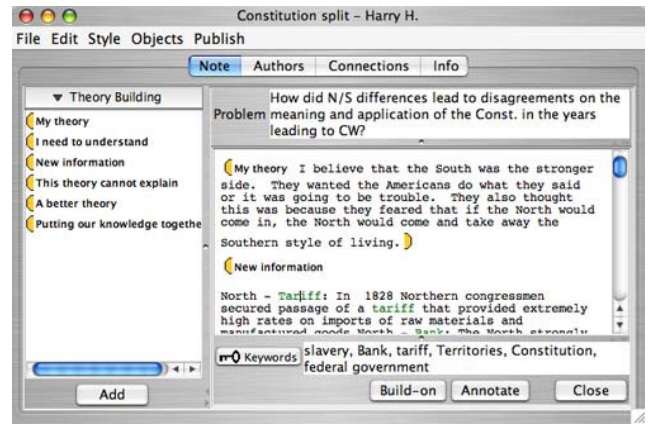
Constitution split – Harry H.

File Edit Style Objects Publish

Note Authors Connections Info

▼ Theory Building

My theory
I need to understand
New information
This theory cannot explain
A better theory
Putting our knowledge togethe

Add

Problem How did N/S differences lead to disagreements on the meaning and application of the Const. in the years leading to CW?

My theory I believe that the South was the stronger side. They wanted the Americans do what they said or it was going to be trouble. They also thought this was because they feared that if the North would come in, the North would come and take away the Southern style of living.

New information

North - Tariff: In 1828 Northern congressmen secured passage of a tariff that provided extremely high rates on imports of raw materials and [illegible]

Keywords slavery, Bank, tariff, Territories, Constitution, federal government

Build-on Annotate Close